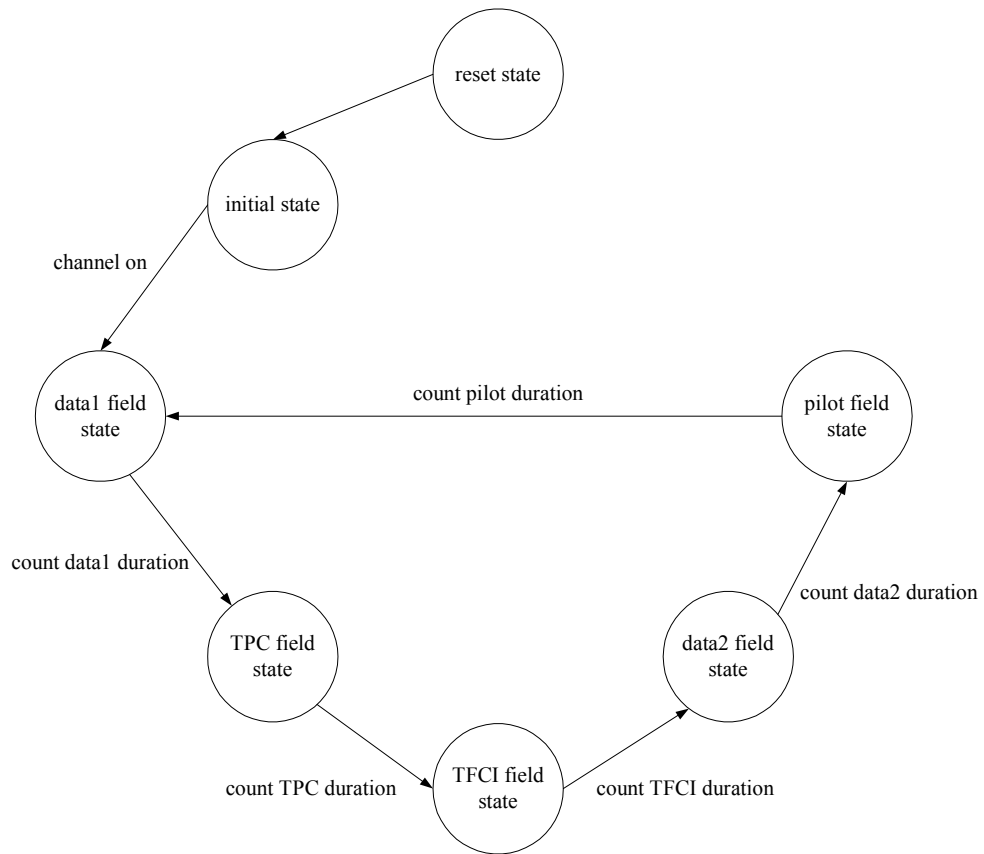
reset state

initial state

channel on

data1 field state

count pilot duration

pilot field state

count data1 duration

TPC field state

count data2 duration

data2 field state

count TPC duration

TFCI field state

count TFCI duration